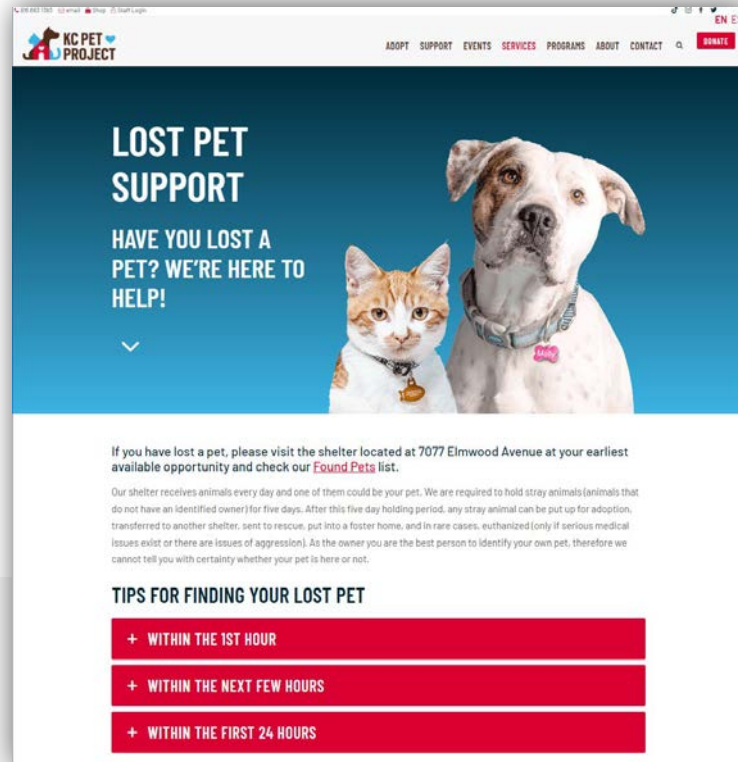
816 883 1563 email Shop Staff Login

EN

KC PET PROJECT

ADOPT SUPPORT EVENTS SERVICES PROGRAMS ABOUT CONTACT DONATE

LOST PET SUPPORT

HAVE YOU LOST A PET? WE'RE HERE TO HELP!

If you have lost a pet, please visit the shelter located at 7077 Elmwood Avenue at your earliest available opportunity and check our Found Pets list.

Our shelter receives animals every day and one of them could be your pet. We are required to hold stray animals (animals that do not have an identified owner) for five days. After this five day holding period, any stray animal can be put up for adoption, transferred to another shelter, sent to rescue, put into a foster home, and in rare cases, euthanized (only if serious medical issues exist or there are issues of aggression). As the owner you are the best person to identify your own pet, therefore we cannot tell you with certainty whether your pet is here or not.

TIPS FOR FINDING YOUR LOST PET

+ WITHIN THE 1ST HOUR

+ WITHIN THE NEXT FEW HOURS

+ WITHIN THE FIRST 24 HOURS